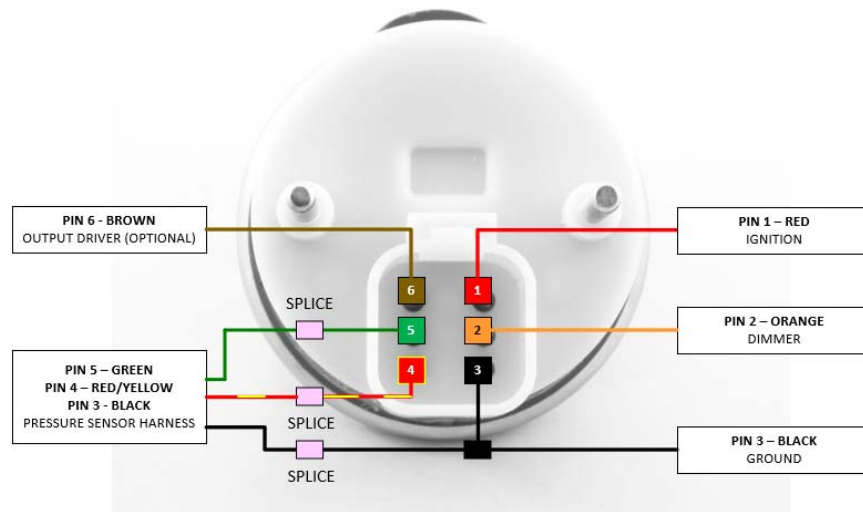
PIN 6 - BROWN
OUTPUT DRIVER (OPTIONAL)

PIN 1 – RED
IGNITION

SPLICE

6

1

5

2

PIN 2 – ORANGE
DIMMER

PIN 5 – GREEN
PIN 4 – RED/YELLOW
PIN 3 - BLACK
PRESSURE SENSOR HARNESS

4

3

SPLICE

PIN 3 – BLACK
GROUND

SPLICE